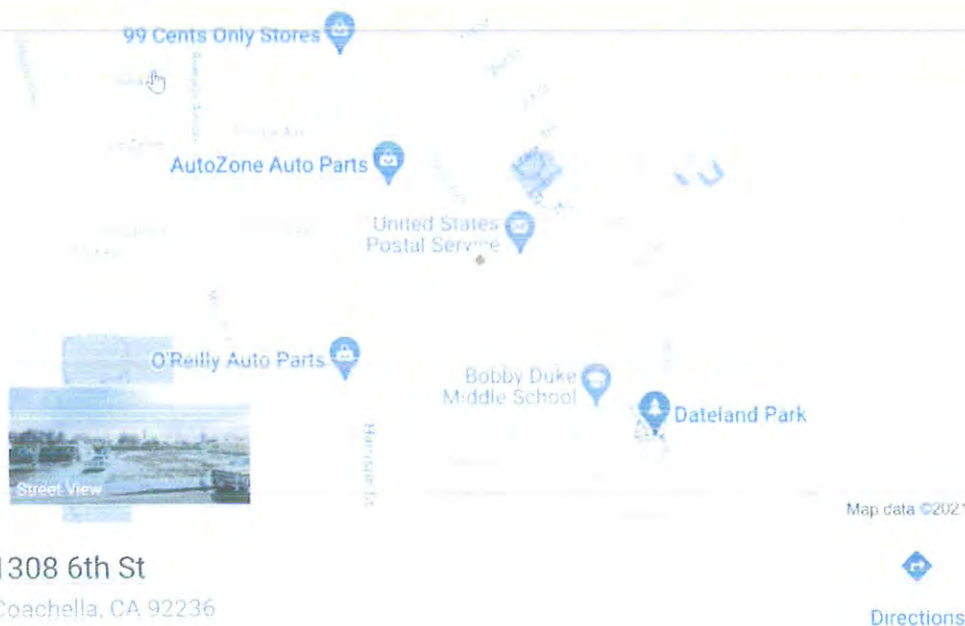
99 Cents Only Stores

AutoZone Auto Parts

United States Postal Service

O'Reilly Auto Parts

Bobby Duke Middle School

Dateland Park

Harrison St

Street View

Map data ©2021

1308 6th St
Coachella, CA 92236

Directions